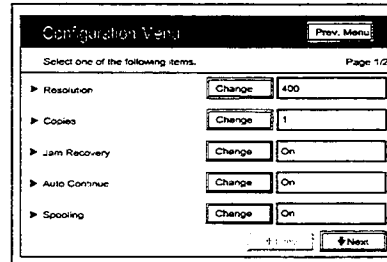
Configuration Menu

Prev. Menu

Select one of the following items.

Page 1/2

▶ Resolution Change 400

▶ Copies Change 1

▶ Jam Recovery Change On

▶ Auto Continue Change On

▶ Spooling Change On

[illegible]

Next